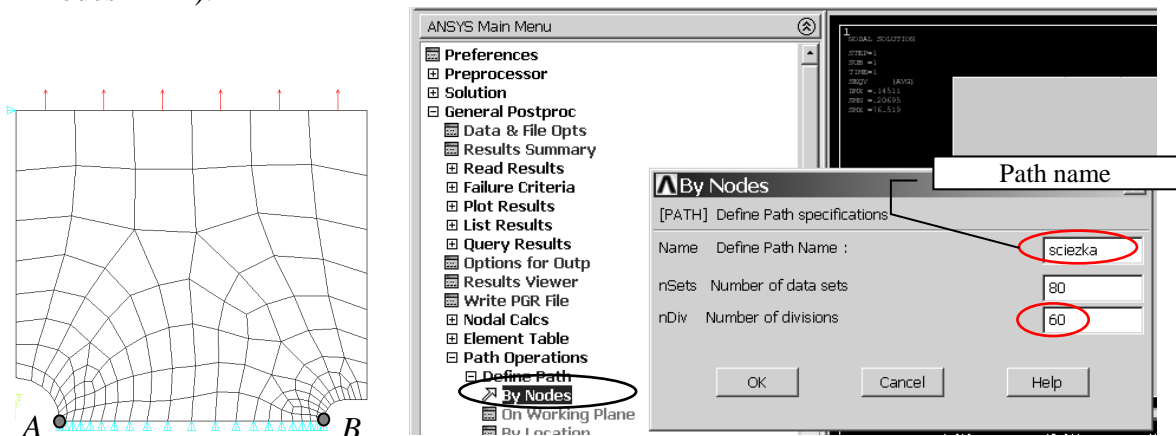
A B

ANSYS Main Menu
Preferences
Preprocessor
Solution
General Postproc
Data & File Opts
Results Summary
Read Results
Failure Criteria
Plot Results
List Results
Query Results
Options for Outp
Results Viewer
Write PGR File
Nodal Calcs
Element Table
Path Operations
Define Path
By Nodes
On Working Plane
By Location

1
NODAL SOLUTION
STEP=1
SUB =1
TIME=1
SEQV (AVG)
DMX =.14511
SMN =.20695
SMX =76.519

By Nodes
Path name
[PATH] Define Path specifications
Name Define Path Name : sciezka
nSets Number of data sets 80
nDiv Number of divisions 60
OK Cancel Help